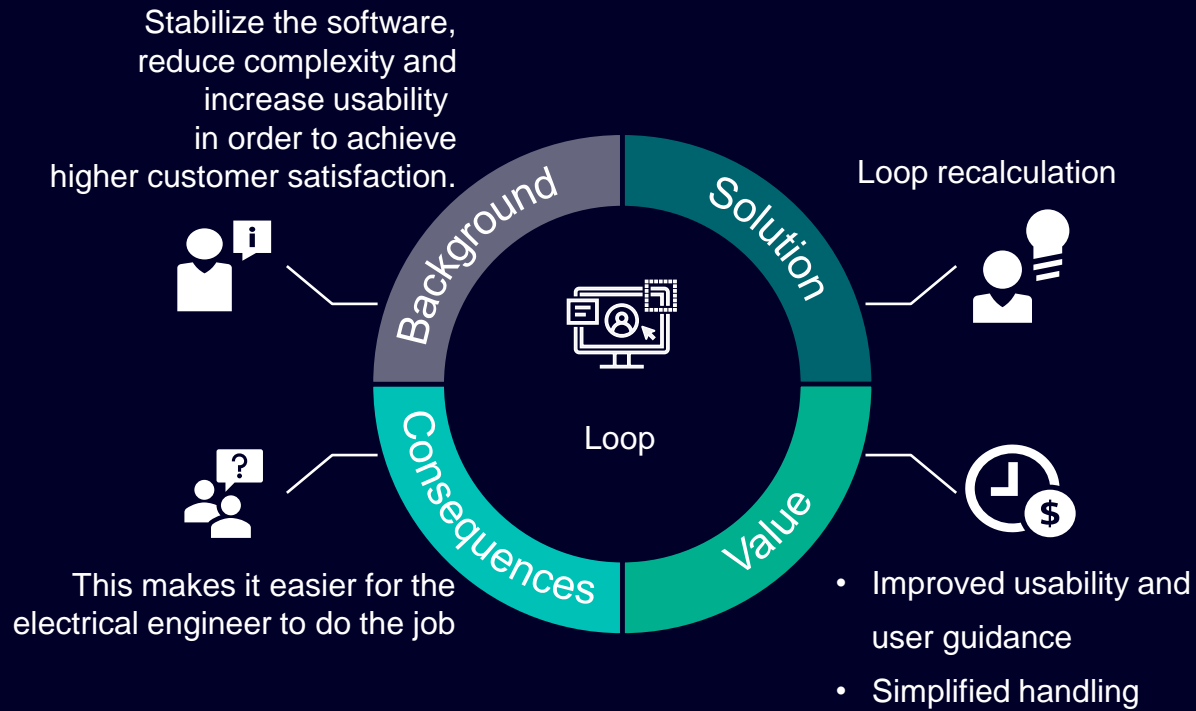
Stabilize the software, reduce complexity and increase usability in order to achieve higher customer satisfaction.

Background

Solution

Loop recalculation

Loop

Consequences

Value

This makes it easier for the electrical engineer to do the job

• Improved usability and user guidance
• Simplified handling